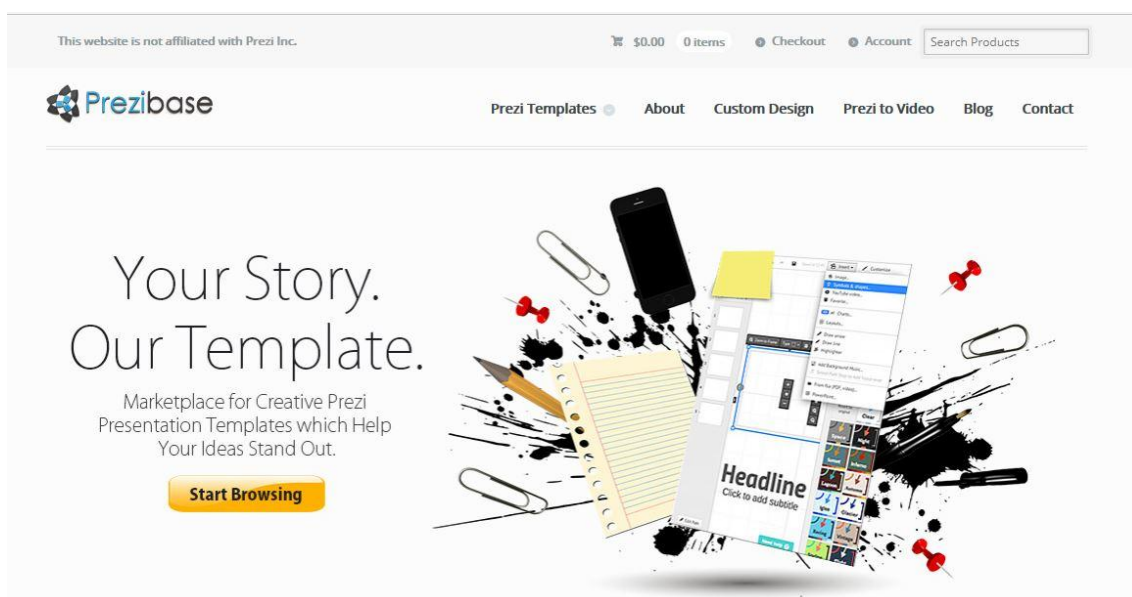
This website is not affiliated with Prezi Inc.

$0.00 0 items Checkout Account Search Products

Prezibase

Prezi Templates About Custom Design Prezi to Video Blog Contact

Your Story.
Our Template.

Marketplace for Creative Prezi Presentation Templates which Help Your Ideas Stand Out.

Start Browsing

Headline
Click to add subtitle